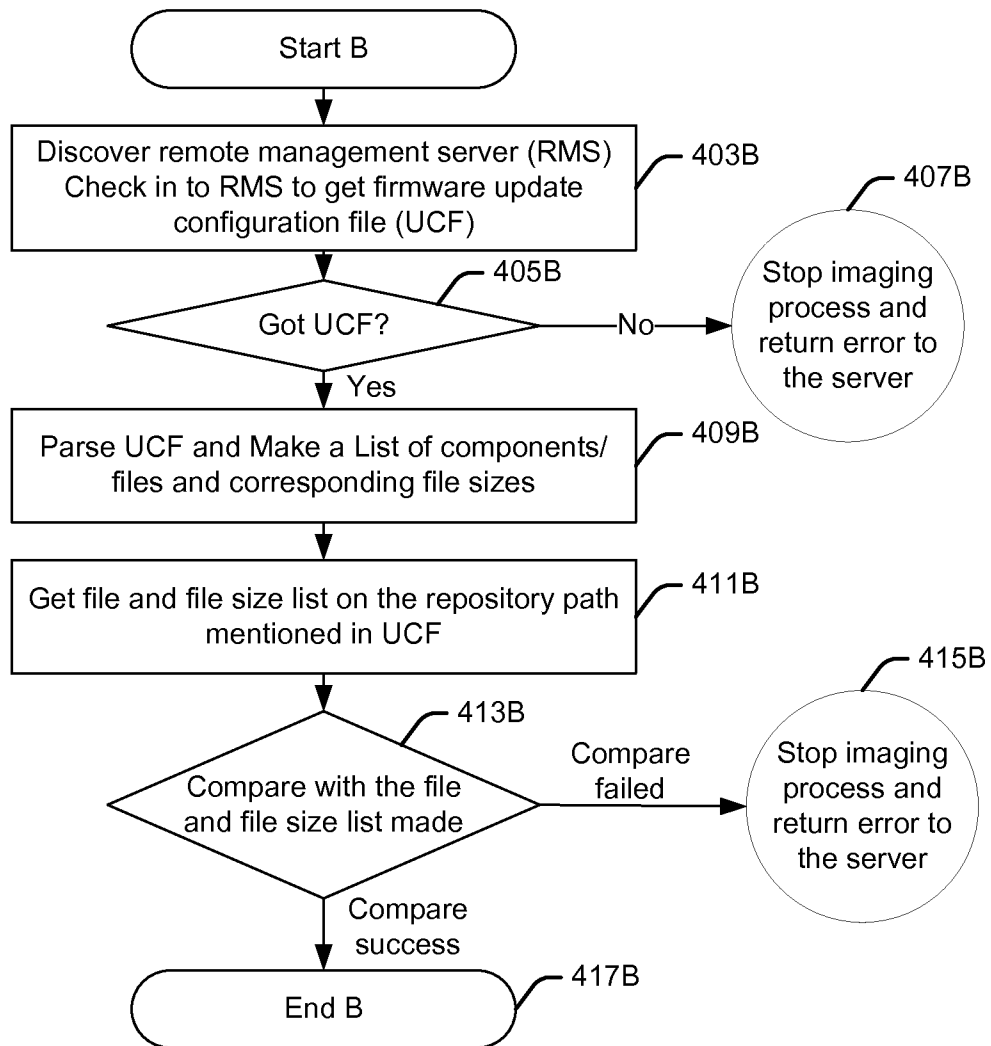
Start B

Discover remote management server (RMS) Check in to RMS to get firmware update configuration file (UCF)

403B

407B

405B

Got UCF?

No

Stop imaging process and return error to the server

Yes

Parse UCF and Make a List of components/ files and corresponding file sizes

409B

Get file and file size list on the repository path mentioned in UCF

411B

415B

413B

Compare with the file and file size list made

Compare failed

Stop imaging process and return error to the server

Compare success

417B

End B